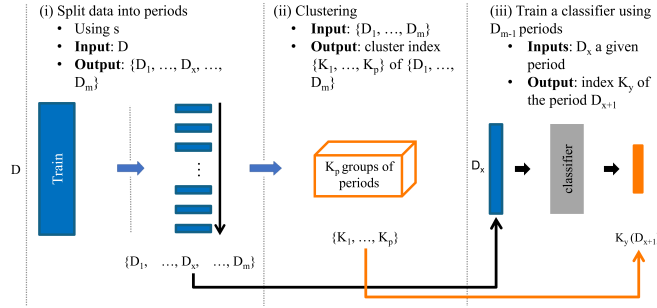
(i) Split data into periods

- Using s
- **Input**: D
- **Output**: $\{D_1, \ldots, D_x, \ldots, D_m\}$

D

Train

⋮

$\{D_1, \ldots, D_x, \ldots, D_m\}$

(ii) Clustering

- **Input**: $\{D_1, \ldots, D_m\}$
- **Output**: cluster index $\{K_1, \ldots, K_p\}$ of $\{D_1, \ldots, D_m\}$

$K_p$ groups of periods

$\{K_1, \ldots, K_p\}$

(iii) Train a classifier using $D_{m-1}$ periods

- **Inputs**: $D_x$ a given period
- **Output**: index $K_y$ of the period $D_{x+1}$

$D_x$

classifier

$K_y (D_{x+1}$